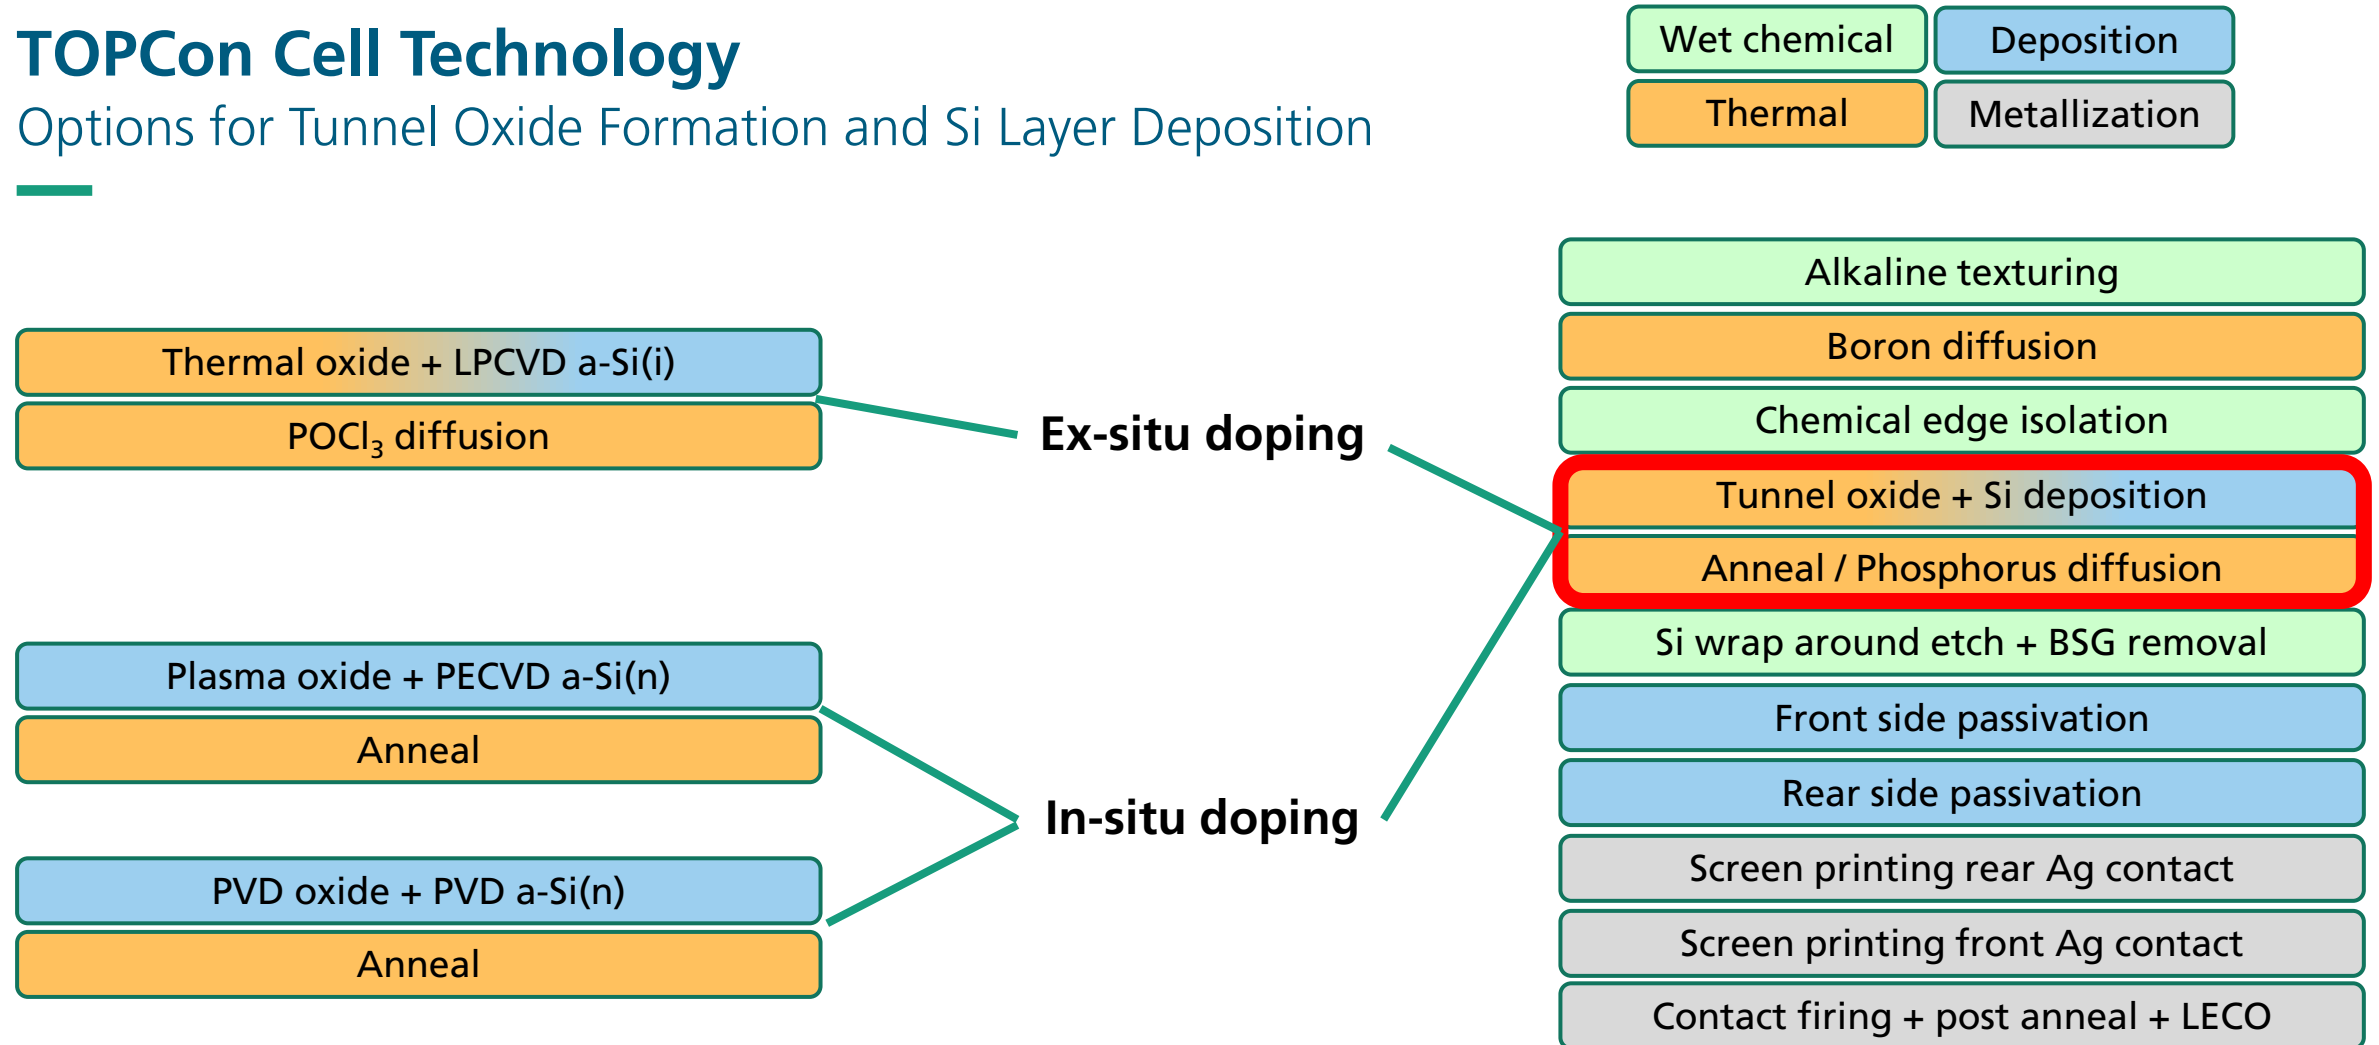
TOPCon Cell Technology
Options for Tunnel Oxide Formation and Si Layer Deposition

Wet chemical
Deposition
Thermal
Metallization

Thermal oxide + LPCVD a-Si(i)
$POCl_3$ diffusion

Ex-situ doping

Plasma oxide + PECVD a-Si(n)
Anneal

In-situ doping

PVD oxide + PVD a-Si(n)
Anneal

Alkaline texturing
Boron diffusion
Chemical edge isolation
Tunnel oxide + Si deposition
Anneal / Phosphorus diffusion
Si wrap around etch + BSG removal
Front side passivation
Rear side passivation
Screen printing rear Ag contact
Screen printing front Ag contact
Contact firing + post anneal + LECO